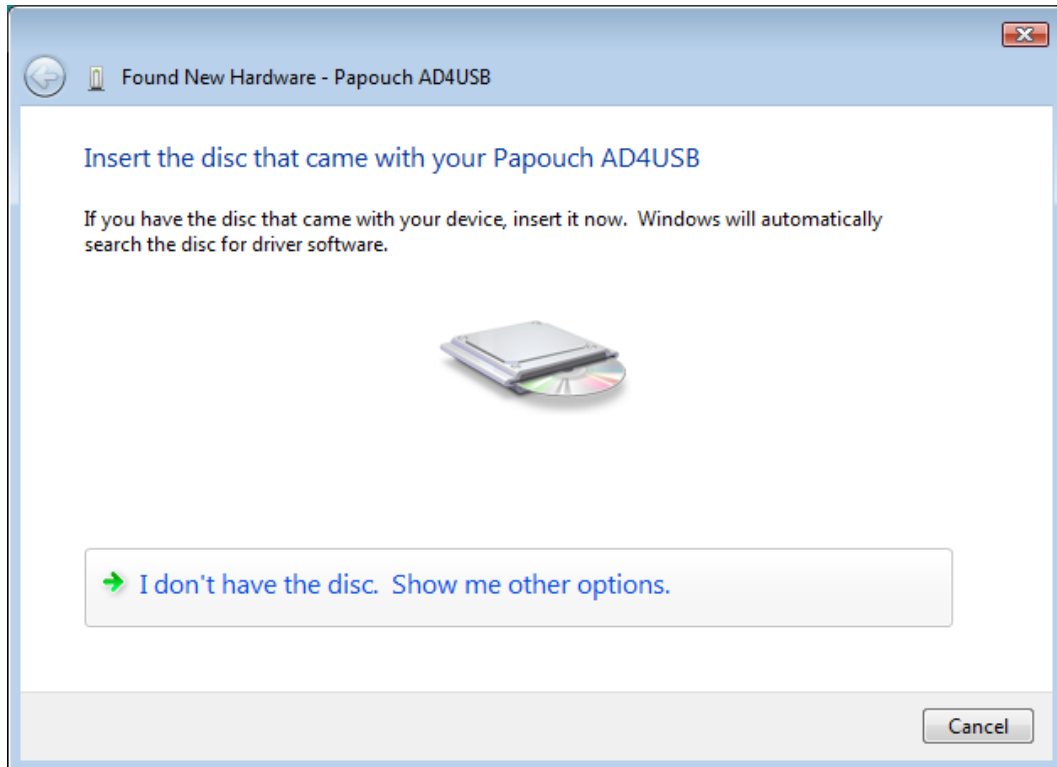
Found New Hardware - Papouch AD4USB

Insert the disc that came with your Papouch AD4USB

If you have the disc that came with your device, insert it now. Windows will automatically search the disc for driver software.

I don't have the disc. Show me other options.

Cancel